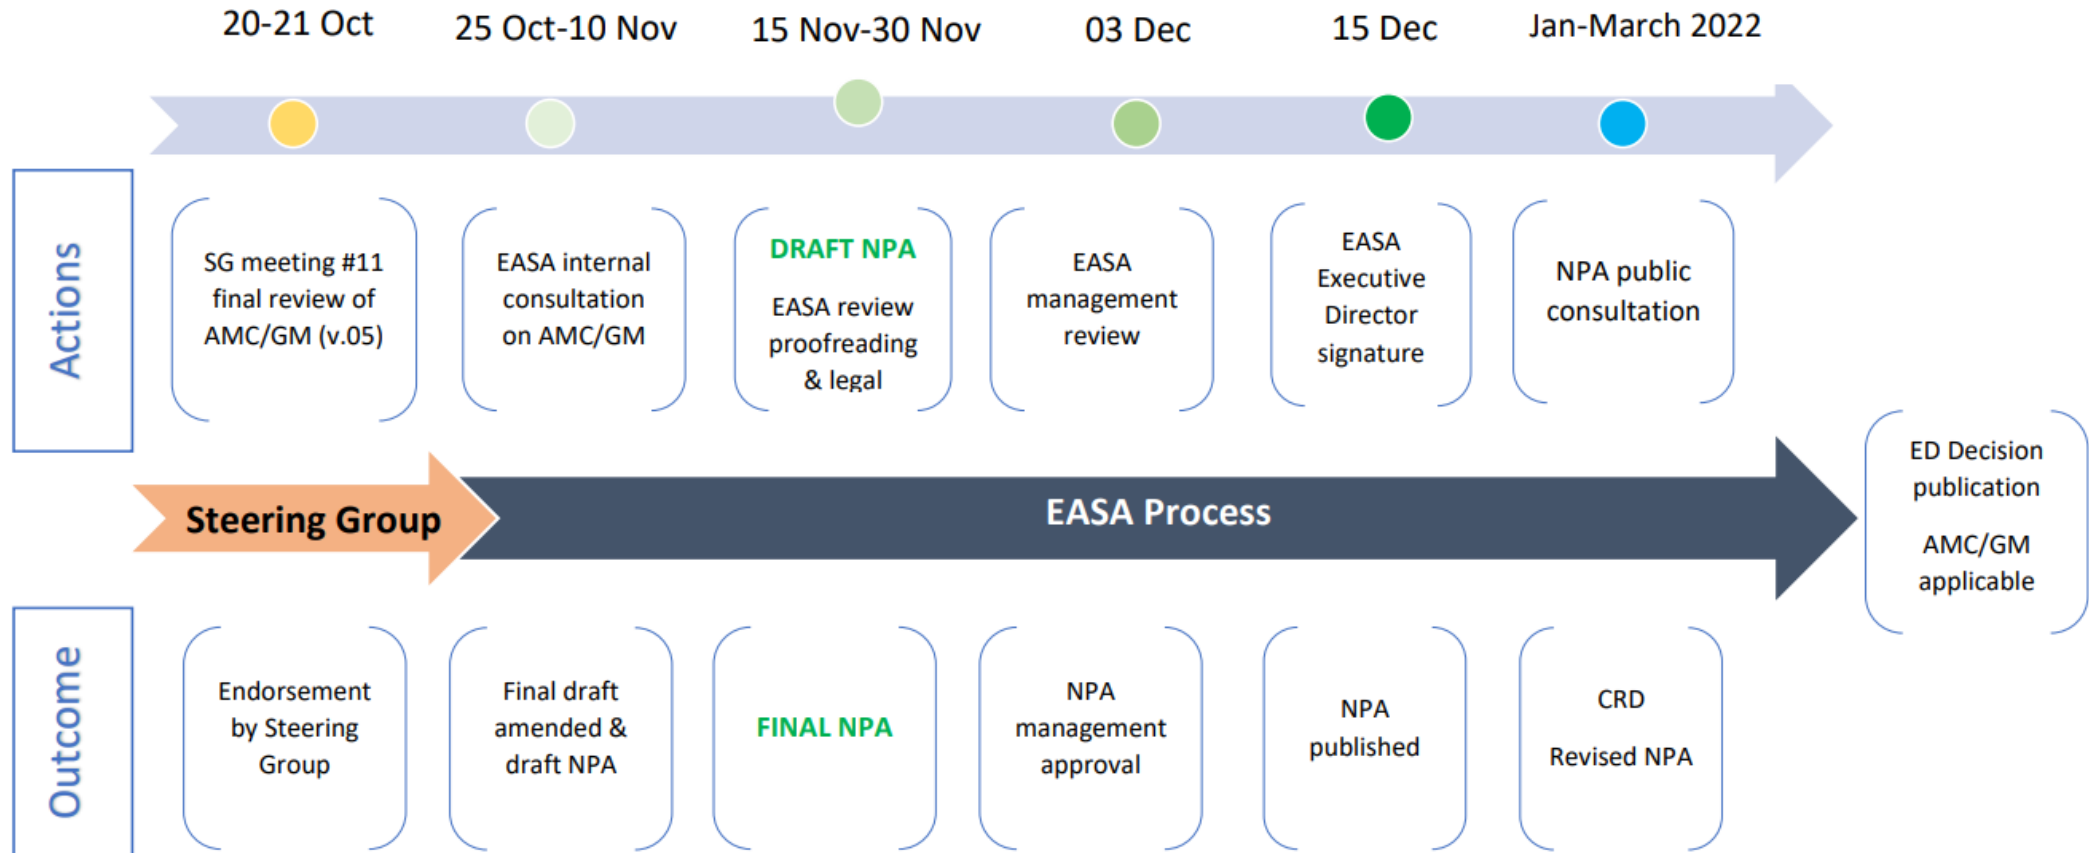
20-21 Oct

25 Oct-10 Nov

15 Nov-30 Nov

03 Dec

15 Dec

Jan-March 2022

Actions

SG meeting #11 final review of AMC/GM (v.05)

EASA internal consultation on AMC/GM

DRAFT NPA

EASA review proofreading & legal

EASA management review

EASA Executive Director signature

NPA public consultation

Steering Group

EASA Process

ED Decision publication

AMC/GM applicable

Outcome

Endorsement by Steering Group

Final draft amended & draft NPA

FINAL NPA

NPA management approval

NPA published

CRD

Revised NPA